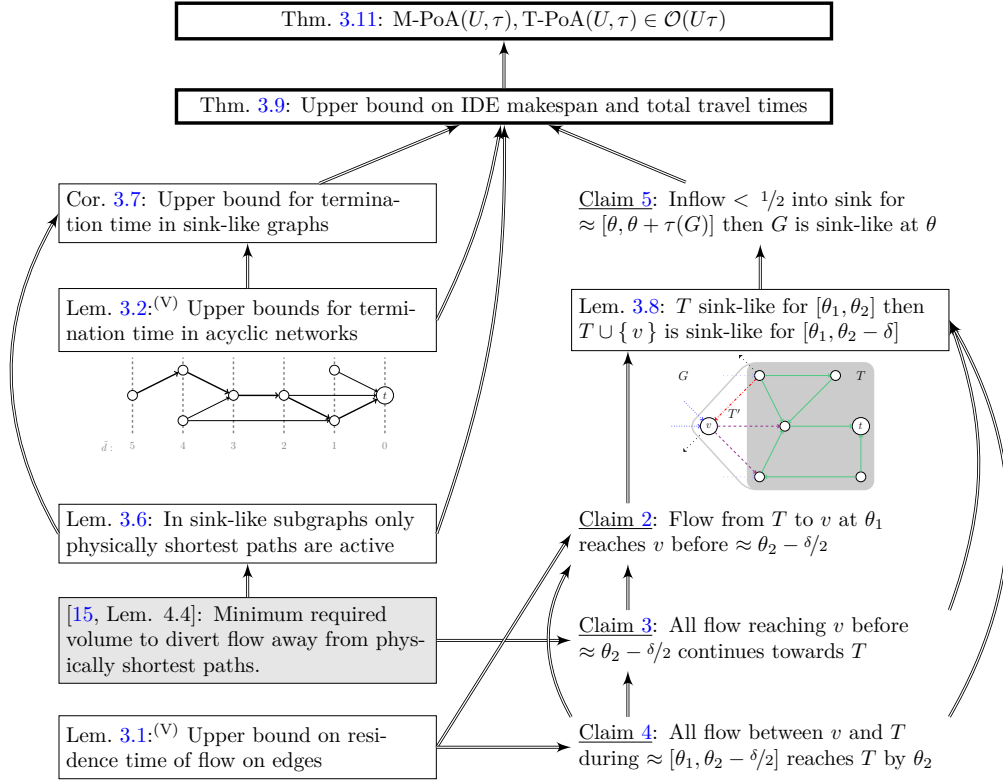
Thm. 3.11: M-PoA$(U,\tau)$, T-PoA$(U,\tau) \in \mathcal{O}(U\tau)$

Thm. 3.9: Upper bound on IDE makespan and total travel times

Cor. 3.7: Upper bound for termination time in sink-like graphs

Lem. 3.2:$^{(V)}$ Upper bounds for termination time in acyclic networks

$t$

$\bar{d}$: 5 4 3 2 1 0

Lem. 3.6: In sink-like subgraphs only physically shortest paths are active

[15, Lem. 4.4]: Minimum required volume to divert flow away from physically shortest paths.

Lem. 3.1:$^{(V)}$ Upper bound on residence time of flow on edges

Claim 5: Inflow $< 1/2$ into sink for $\approx [\theta, \theta + \tau(G)]$ then $G$ is sink-like at $\theta$

Lem. 3.8: $T$ sink-like for $[\theta_1, \theta_2]$ then $T \cup \{v\}$ is sink-like for $[\theta_1, \theta_2 - \delta]$

$G$ $T$ $T'$ $v$ $t$

Claim 2: Flow from $T$ to $v$ at $\theta_1$ reaches $v$ before $\approx \theta_2 - \delta/2$

Claim 3: All flow reaching $v$ before $\approx \theta_2 - \delta/2$ continues towards $T$

Claim 4: All flow between $v$ and $T$ during $\approx [\theta_1, \theta_2 - \delta/2]$ reaches $T$ by $\theta_2$